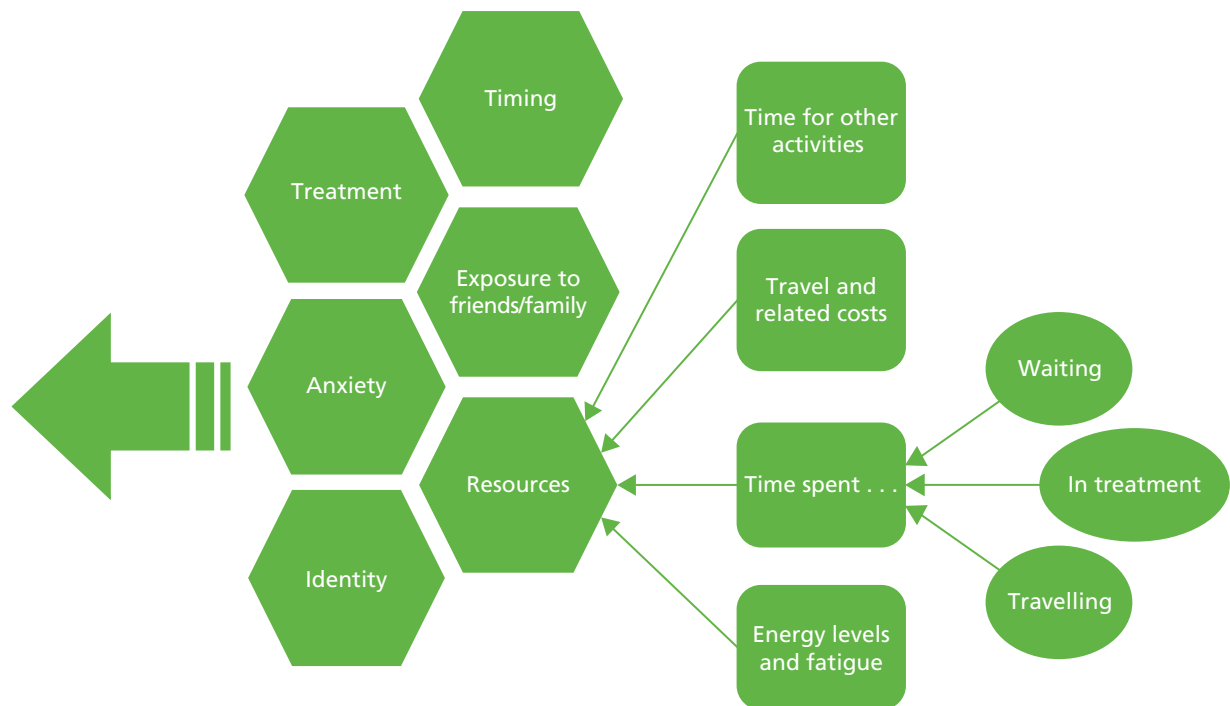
Timing

Treatment

Exposure to friends/family

Anxiety

Resources

Identity

Time for other activities

Travel and related costs

Time spent . . .

Energy levels and fatigue

Waiting

In treatment

Travelling